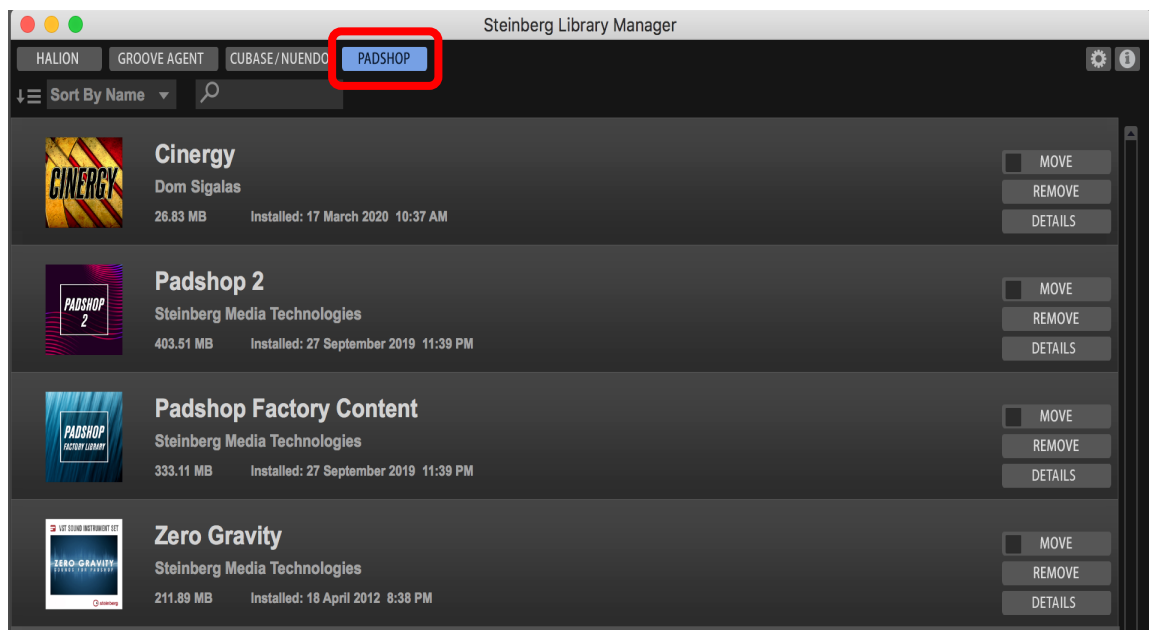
Steinberg Library Manager

HALION GROOVE AGENT CUBASE/NUENDO PADSHOP

Sort By Name

CINERGY

Cinergy
Dom Sigalas
26.83 MB Installed: 17 March 2020 10:37 AM

MOVE
REMOVE
DETAILS

PADSHOP 2

Padshop 2
Steinberg Media Technologies
403.51 MB Installed: 27 September 2019 11:39 PM

MOVE
REMOVE
DETAILS

PADSHOP FACTORY LIBRARY

Padshop Factory Content
Steinberg Media Technologies
333.11 MB Installed: 27 September 2019 11:39 PM

MOVE
REMOVE
DETAILS

VST SOUND INSTRUMENT SET
ZERO GRAVITY
steinberg

Zero Gravity
Steinberg Media Technologies
211.89 MB Installed: 18 April 2012 8:38 PM

MOVE
REMOVE
DETAILS